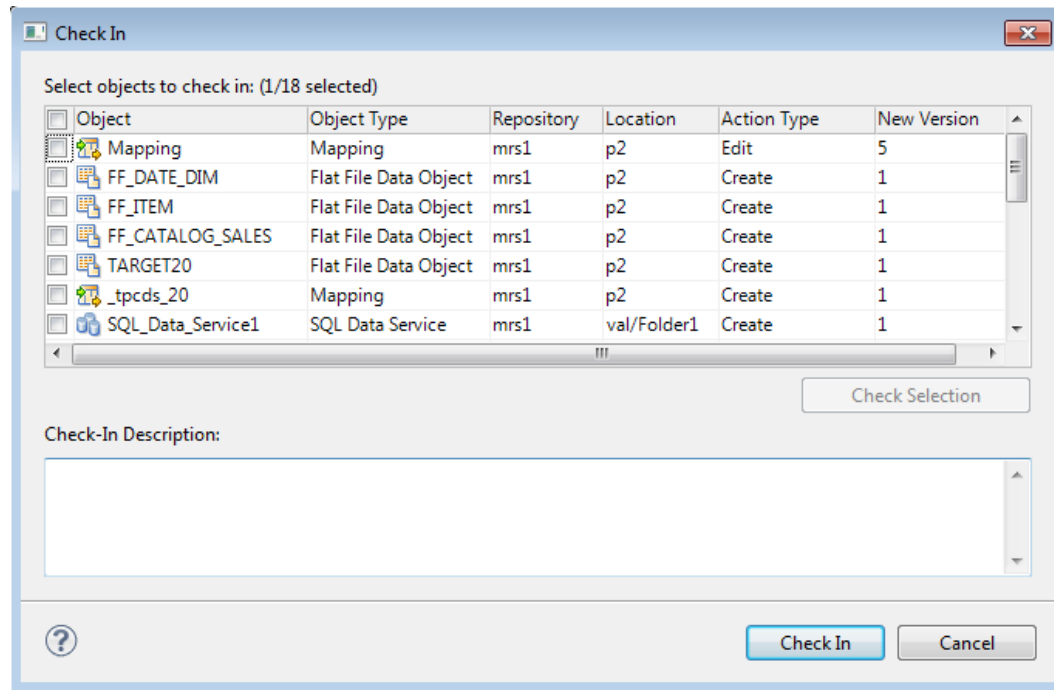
Check In

Select objects to check in: (1/18 selected)

| Object | Object Type | Repository | Location | Action Type | New Version |
|---|---|---|---|---|---|
| Mapping | Mapping | mrs1 | p2 | Edit | 5 |
| FF_DATE_DIM | Flat File Data Object | mrs1 | p2 | Create | 1 |
| FF_ITEM | Flat File Data Object | mrs1 | p2 | Create | 1 |
| FF_CATALOG_SALES | Flat File Data Object | mrs1 | p2 | Create | 1 |
| TARGET20 | Flat File Data Object | mrs1 | p2 | Create | 1 |
| _tpcds_20 | Mapping | mrs1 | p2 | Create | 1 |
| SQL_Data_Service1 | SQL Data Service | mrs1 | val/Folder1 | Create | 1 |

Check Selection

Check-In Description:

Check In
Cancel